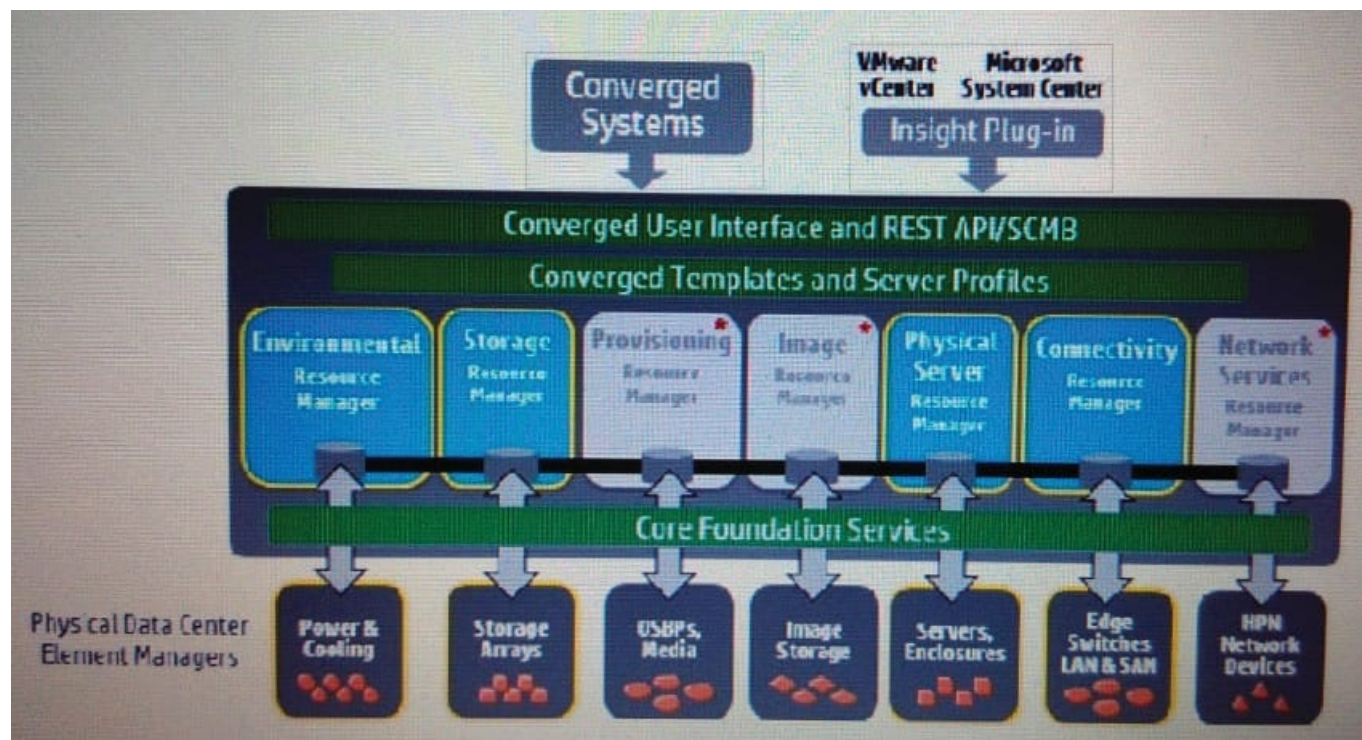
Converged Systems

VMware vCenter

Microsoft System Center

Insight Plug-in

Converged User Interface and REST API/SCMB

Converged Templates and Server Profiles

Environmental Resource Manager

Storage Resource Manager

Provisioning Resource Manager

Image Resource Manager

Physical Server Resource Manager

Connectivity Resource Manager

Network Services Resource Manager

Core Foundation Services

Physical Data Center Element Managers

Power & Cooling

Storage Arrays

USBPs, Media

Image Storage

Servers, Enclosures

Edge Switches LAN & SAN

HPN Network Devices